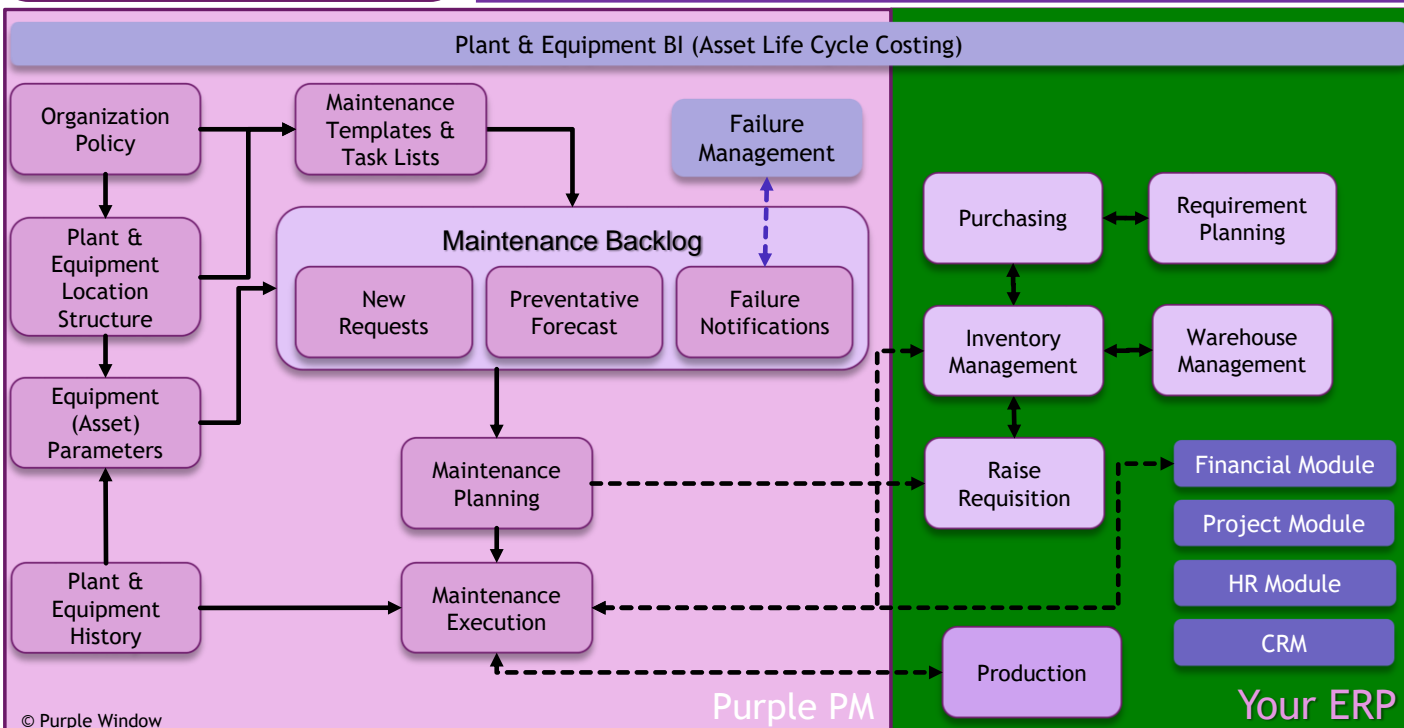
Plant & Equipment BI (Asset Life Cycle Costing)

Organization Policy

Maintenance Templates & Task Lists

Failure Management

Plant & Equipment Location Structure

Maintenance Backlog

New Requests

Preventative Forecast

Failure Notifications

Equipment (Asset) Parameters

Maintenance Planning

Plant & Equipment History

Maintenance Execution

Purchasing

Requirement Planning

Inventory Management

Warehouse Management

Raise Requisition

Financial Module

Project Module

HR Module

CRM

Production

© Purple Window

Purple PM

Your ERP